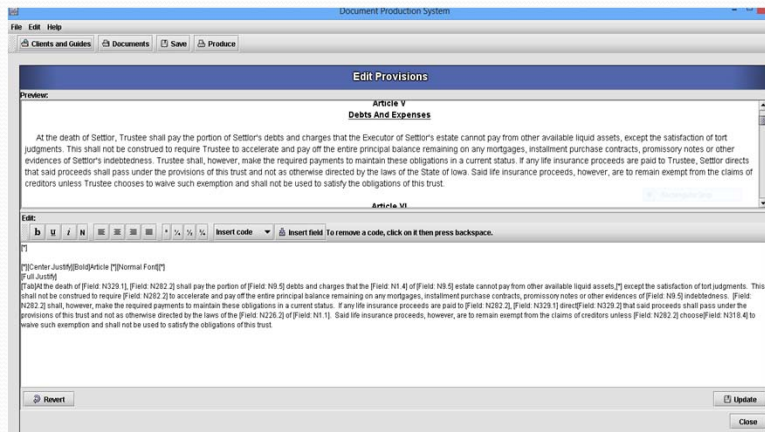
Document Production System

File Edit Help

Clients and Guides | Documents | Save | Produce

Edit Provisions

Preview:

Article V
Debts And Expenses

At the death of Settlor, Trustee shall pay the portion of Settlor's debts and charges that the Executor of Settlor's estate cannot pay from other available liquid assets, except the satisfaction of tort judgments. This shall not be construed to require Trustee to accelerate and pay off the entire principal balance remaining on any mortgages, installment purchase contracts, promissory notes or other evidences of Settlor's indebtedness. Trustee shall, however, make the required payments to maintain these obligations in a current status. If any life insurance proceeds are paid to Trustee, Settlor directs that said proceeds shall pass under the provisions of this trust and not as otherwise directed by the laws of the State of Iowa. Said life insurance proceeds, however, are to remain exempt from the claims of creditors unless Trustee chooses to waive such exemption and shall not be used to satisfy the obligations of this trust.

Article VI

Edit:

b u i N | Insert code | Insert field To remove a code, click on it then press backspace.

[*]

[*][Center Justify][Bold]Article [*][Normal Font][*]
[Full Justify]
[Tab]At the death of [Field: N329.1], [Field: N282.2] shall pay the portion of [Field: N9.5] debts and charges that the [Field: N1.4] of [Field: N9.5] estate cannot pay from other available liquid assets,[*] except the satisfaction of tort judgments. This shall not be construed to require [Field: N282.2] to accelerate and pay off the entire principal balance remaining on any mortgages, installment purchase contracts, promissory notes or other evidences of [Field: N9.5] indebtedness. [Field: N282.2] shall, however, make the required payments to maintain these obligations in a current status. If any life insurance proceeds are paid to [Field: N282.2], [Field: N329.1] direct[Field: N329.2] that said proceeds shall pass under the provisions of this trust and not as otherwise directed by the laws of the [Field: N226.2] of [Field: N1.1]. Said life insurance proceeds, however, are to remain exempt from the claims of creditors unless [Field: N282.2] choose[Field: N318.4] to waive such exemption and shall not be used to satisfy the obligations of this trust.

Revert

Update

Close